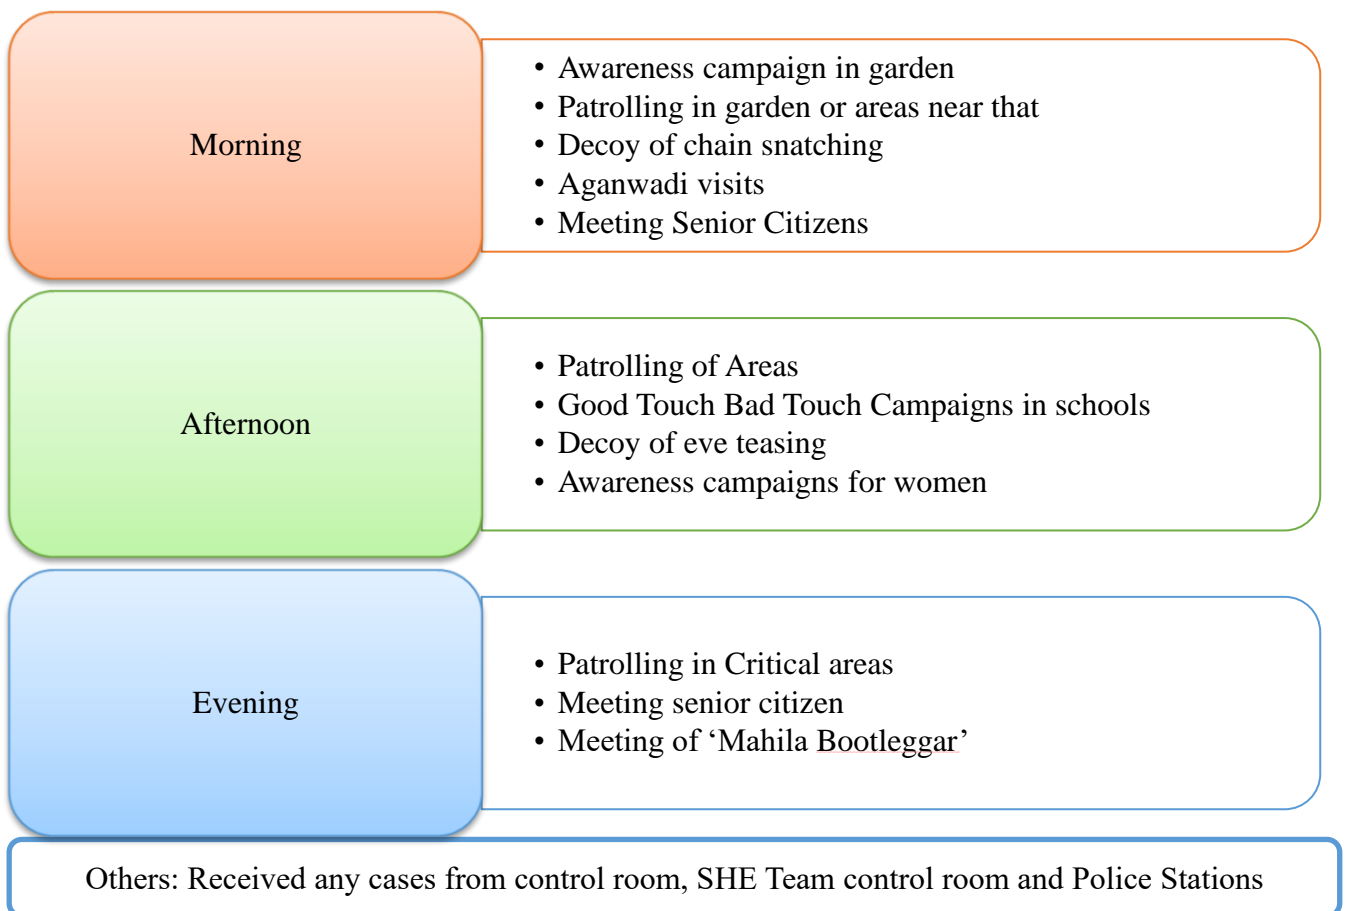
Morning

- Awareness campaign in garden
- Patrolling in garden or areas near that
- Decoy of chain snatching
- Aganwadi visits
- Meeting Senior Citizens

Afternoon

- Patrolling of Areas
- Good Touch Bad Touch Campaigns in schools
- Decoy of eve teasing
- Awareness campaigns for women

Evening

- Patrolling in Critical areas
- Meeting senior citizen
- Meeting of ‘Mahila Bootleggar’

Others: Received any cases from control room, SHE Team control room and Police Stations